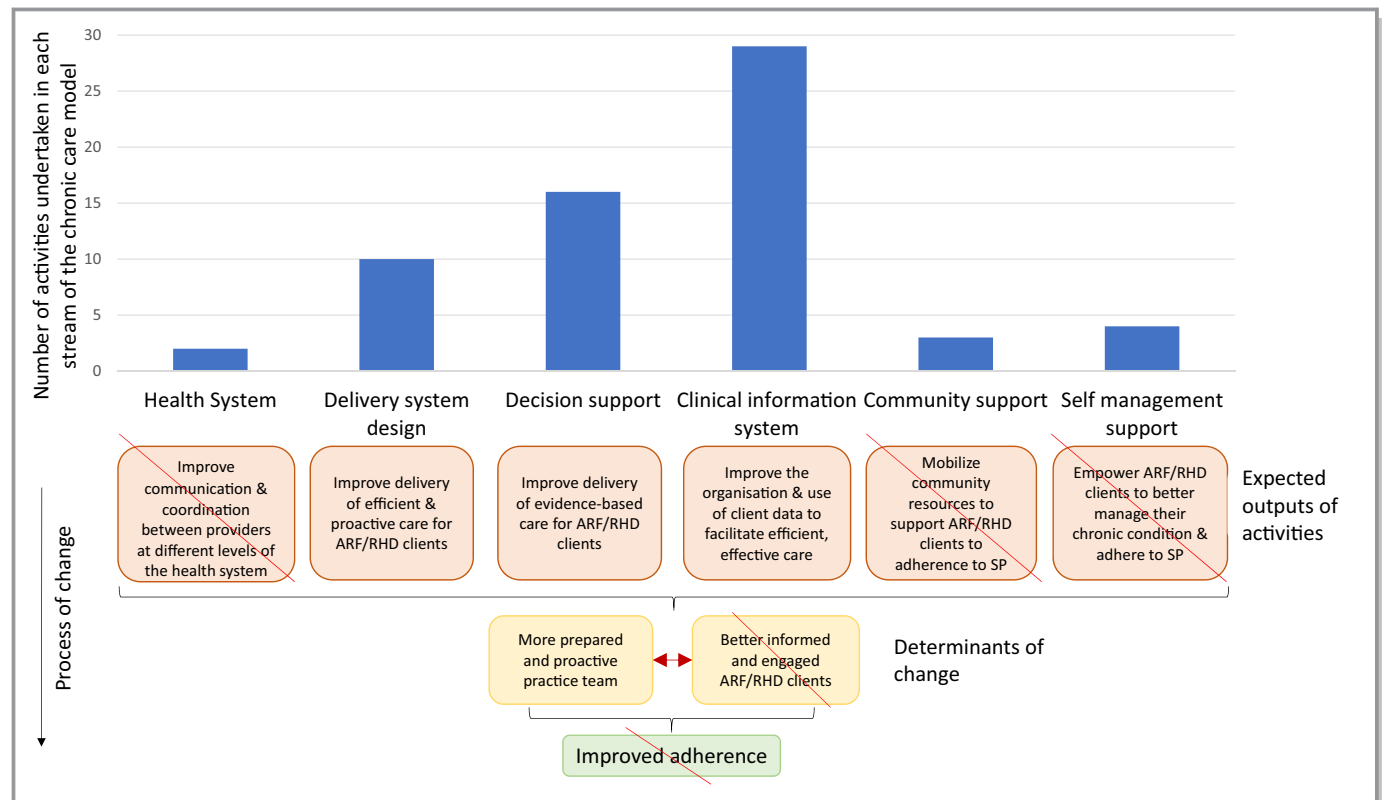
Number of activities undertaken in each stream of the chronic care model

30
25
20
15
10
5
0

Health System
Delivery system design
Decision support
Clinical information system
Community support
Self management support

Improve communication & coordination between providers at different levels of the health system

Improve delivery of efficient & proactive care for ARF/RHD clients

Improve delivery of evidence-based care for ARF/RHD clients

Improve the organisation & use of client data to facilitate efficient, effective care

Mobilize community resources to support ARF/RHD clients to adherence to SP

Empower ARF/RHD clients to better manage their chronic condition & adhere to SP

Expected outputs of activities

Process of change

More prepared and proactive practice team

Better informed and engaged ARF/RHD clients

Determinants of change

Improved adherence